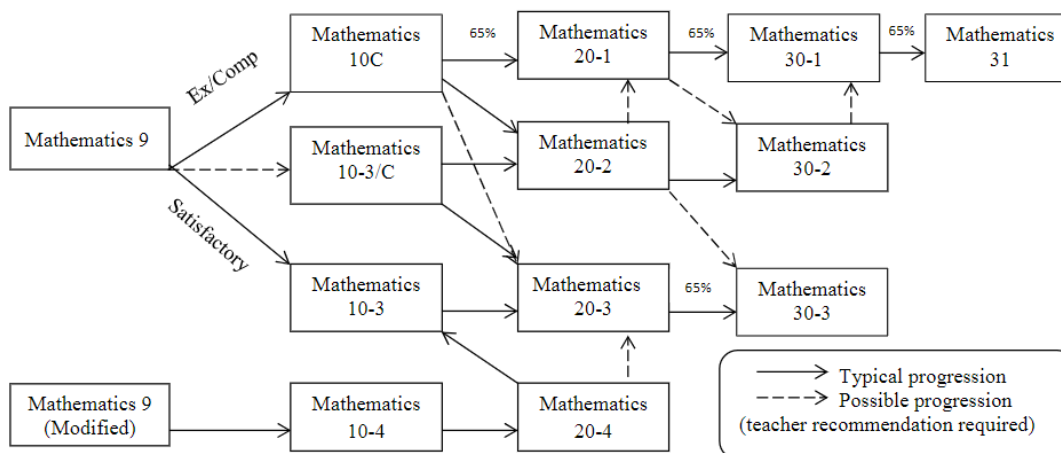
Mathematics 9

Ex/Comp

Satisfactory

Mathematics 10C

Mathematics 10-3/C

Mathematics 10-3

65%

Mathematics 20-1

Mathematics 20-2

Mathematics 20-3

65%

Mathematics 30-1

Mathematics 30-2

65%

Mathematics 30-3

65%

Mathematics 31

Mathematics 9 (Modified)

Mathematics 10-4

Mathematics 20-4

Typical progression
Possible progression
(teacher recommendation required)